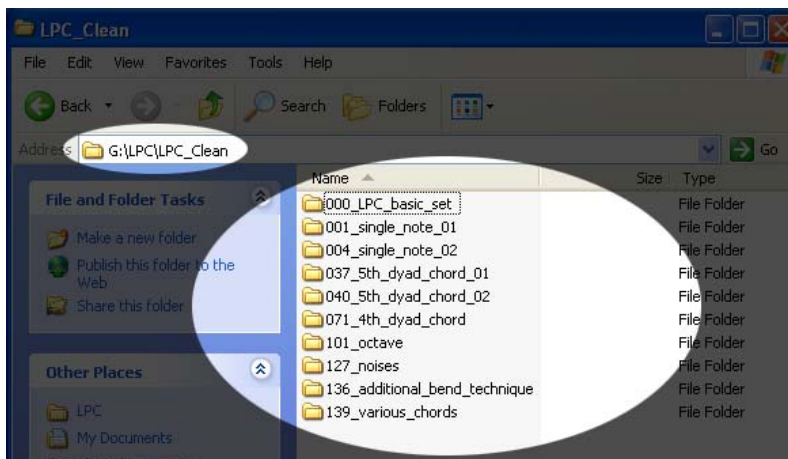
LPC_Clean

File Edit View Favorites Tools Help

Back Search Folders

Address G:\LPC\LPC_Clean Go

File and Folder Tasks

Make a new folder
Publish this folder to the Web
Share this folder

Other Places

LPC
My Documents

| Name | Size | Type |
|---|---|---|
| 000_LPC_basic_set | | File Folder |
| 001_single_note_01 | | File Folder |
| 004_single_note_02 | | File Folder |
| 037_5th_dyad_chord_01 | | File Folder |
| 040_5th_dyad_chord_02 | | File Folder |
| 071_4th_dyad_chord | | File Folder |
| 101_octave | | File Folder |
| 127_noises | | File Folder |
| 136_additional_bend_technique | | File Folder |
| 139_various_chords | | File Folder |